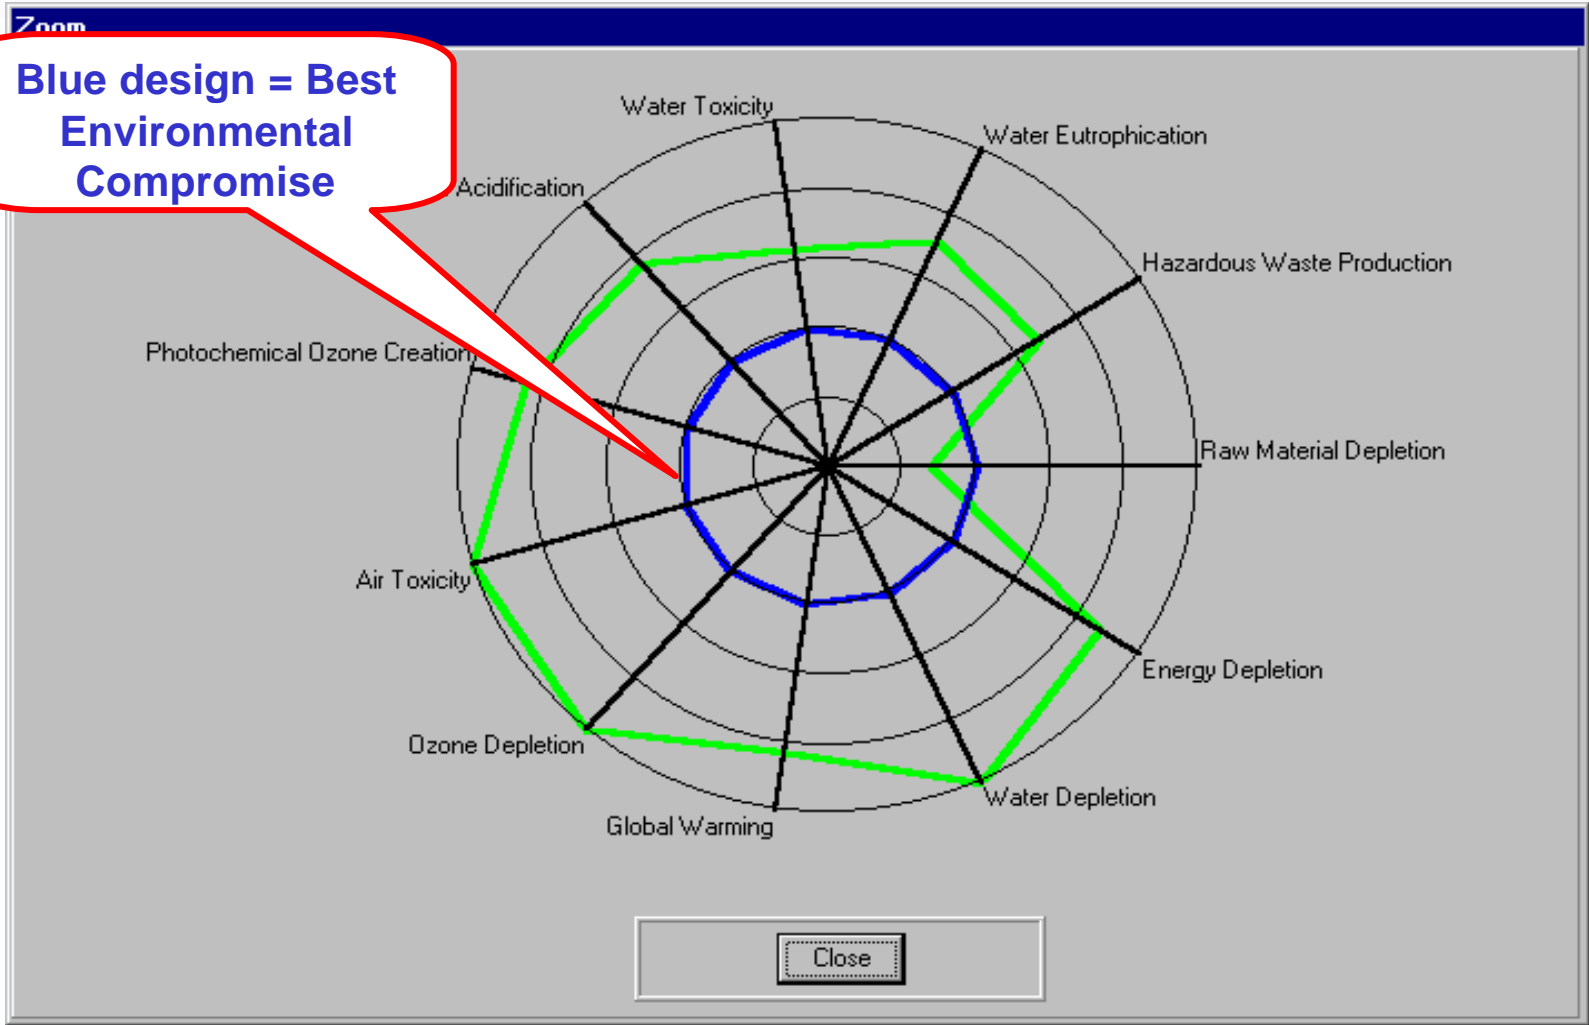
Zoom

Blue design = Best Environmental Compromise

Water Toxicity

Water Eutrophication

Acidification

Hazardous Waste Production

Photochemical Ozone Creation

Raw Material Depletion

Air Toxicity

Energy Depletion

Ozone Depletion

Water Depletion

Global Warming

Close